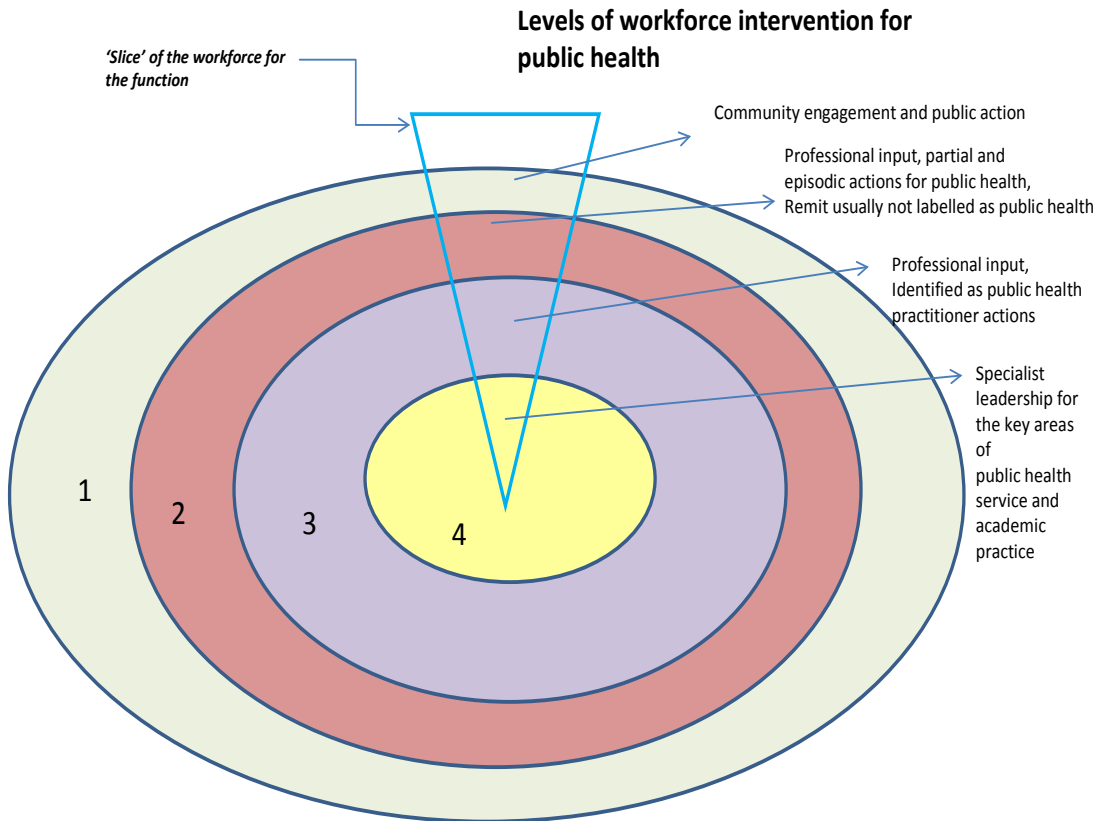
Levels of workforce intervention for public health

'Slice' of the workforce for the function

Community engagement and public action

Professional input, partial and episodic actions for public health, Remit usually not labelled as public health

Professional input, Identified as public health practitioner actions

Specialist leadership for the key areas of public health service and academic practice

1

2

3

4